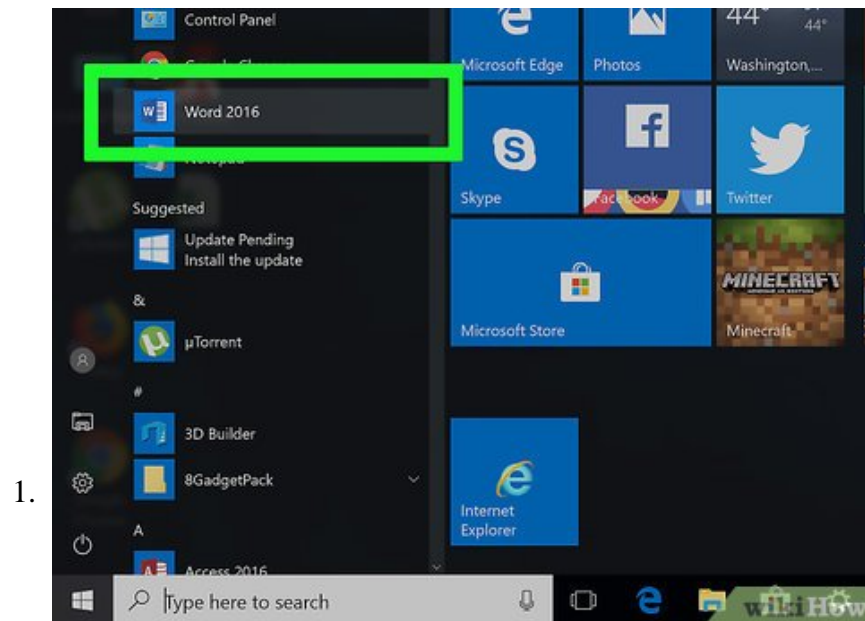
1.

Control Panel

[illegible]

Word 2016

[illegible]

Suggested

Update Pending
Install the update

&

µTorrent

#

3D Builder

8GadgetPack

A

Access 2016

Microsoft Edge

Photos

44°

44°

Washington,...

Skype

Facebook

Twitter

Microsoft Store

MINECRAFT

Minecraft

Internet Explorer

Type here to search

wikiHow